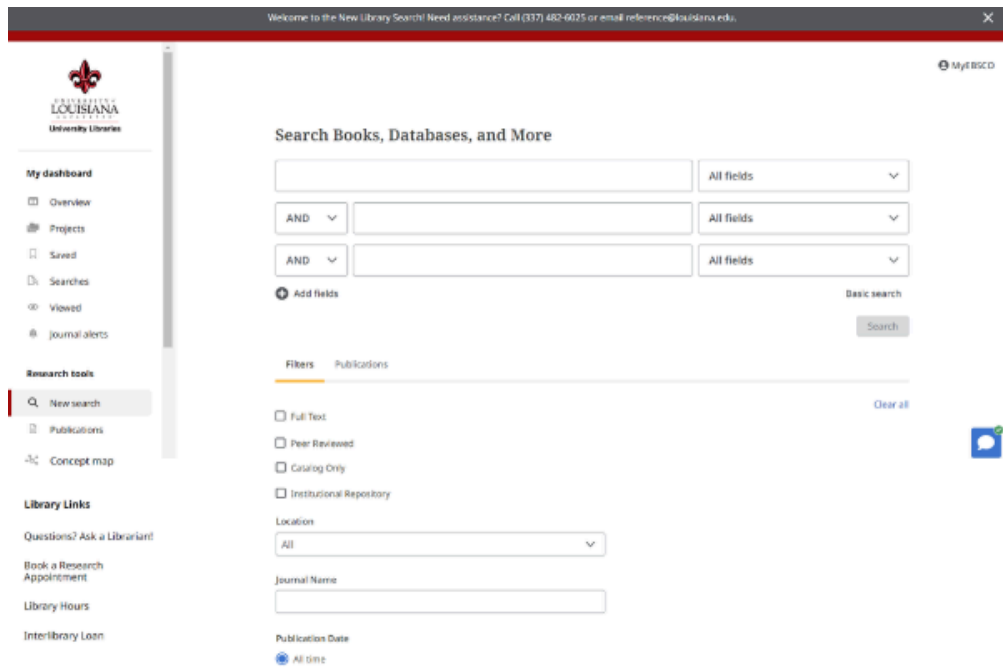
Welcome to the New Library Search! Need assistance? Call (337) 482-6025 or email reference@louisiana.edu.

UNIVERSITY of LOUISIANA LAFAYETTE
University Libraries

My dashboard
Overview
Projects
Saved
Searches
Viewed
Journal alerts

Research tools
New search
Publications
Concept map

Library Links
Questions? Ask a Librarian!
Book a Research Appointment
Library Hours
Interlibrary Loan

MyEBSCO

Search Books, Databases, and More

All fields
AND
All fields
AND
All fields
Add fields
Basic search
Search

Filters
Publications

Clear all
Full Text
Peer Reviewed
Catalog Only
Institutional Repository

Location
All

Journal Name

Publication Date
All time